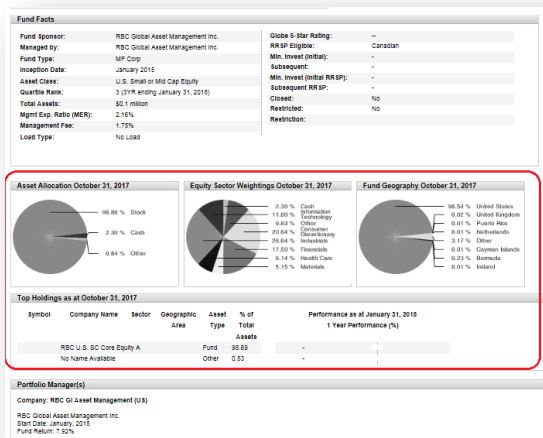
Fund Facts

| | |
|---|---|
| Fund Sponsor: | RBC Global Asset Management Inc. |
| Managed by: | RBC Global Asset Management Inc. |
| Fund Type: | MF Corp |
| Inception Date: | January 2015 |
| Asset Class: | U.S. Small or Mid Cap Equity |
| Quartile Rank: | 3 (3YR ending January 31, 2018) |
| Total Assets: | $0.1 million |
| Mgmt Exp. Ratio (MER): | 2.16% |
| Management Fee: | 1.75% |
| Load Type: | No Load |

| | |
|---|---|
| Globe 5-Star Rating: | -- |
| RRSP Eligible: | Canadian |
| Min. Invest (Initial): | - |
| Subsequent: | - |
| Min. Invest (Initial RRSP): | - |
| Subsequent RRSP: | - |
| Closed: | No |
| Restricted: | No |
| Restriction: | |

Asset Allocation October 31, 2017

96.86 % Stock
2.30 % Cash
0.84 % Other

Equity Sector Weightings October 31, 2017

2.30 % Cash
11.60 % Information Technology
9.83 % Other
20.64 % Consumer Discretionary
26.64 % Industrials
17.50 % Financials
6.14 % Health Care
5.15 % Materials

Fund Geography October 31, 2017

96.54 % United States
0.02 % United Kingdom
0.01 % Puerto Rico
0.01 % Netherlands
3.17 % Other
0.01 % Cayman Islands
0.23 % Bermuda
0.01 % Ireland

Top Holdings as at October 31, 2017

| Symbol | Company Name | Sector | Geographic Area | Asset Type | % of Total Assets | Performance as at January 31, 2018 1 Year Performance (%) |
|---|---|---|---|---|---|---|
| | RBC U.S. SC Core Equity A | | | Fund | 98.89 | - |
| | No Name Available | | | Other | 0.83 | - |

Portfolio Manager(s)

Company: RBC GI Asset Management (US)

RBC Global Asset Management Inc.
Start Date: January, 2015
Fund Return: 7.92%